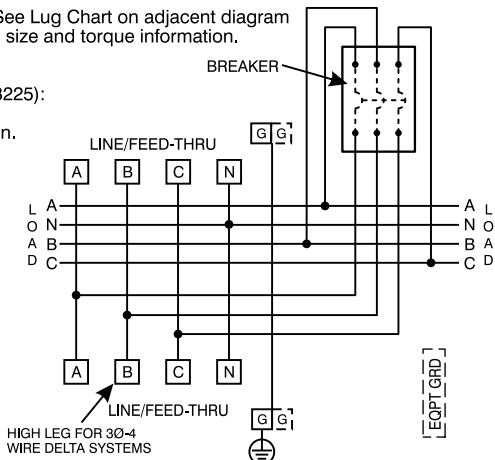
See Lug Chart on adjacent diagram
size and torque information.

3225):

n.

BREAKER

LINE/FEED-THRU

A B C N

G G

L O A D

A N B C

A N B C

L O A D

A B C N

LINE/FEED-THRU

G G

HIGH LEG FOR 3Ø-4 WIRE DELTA SYSTEMS

EQPT GRD